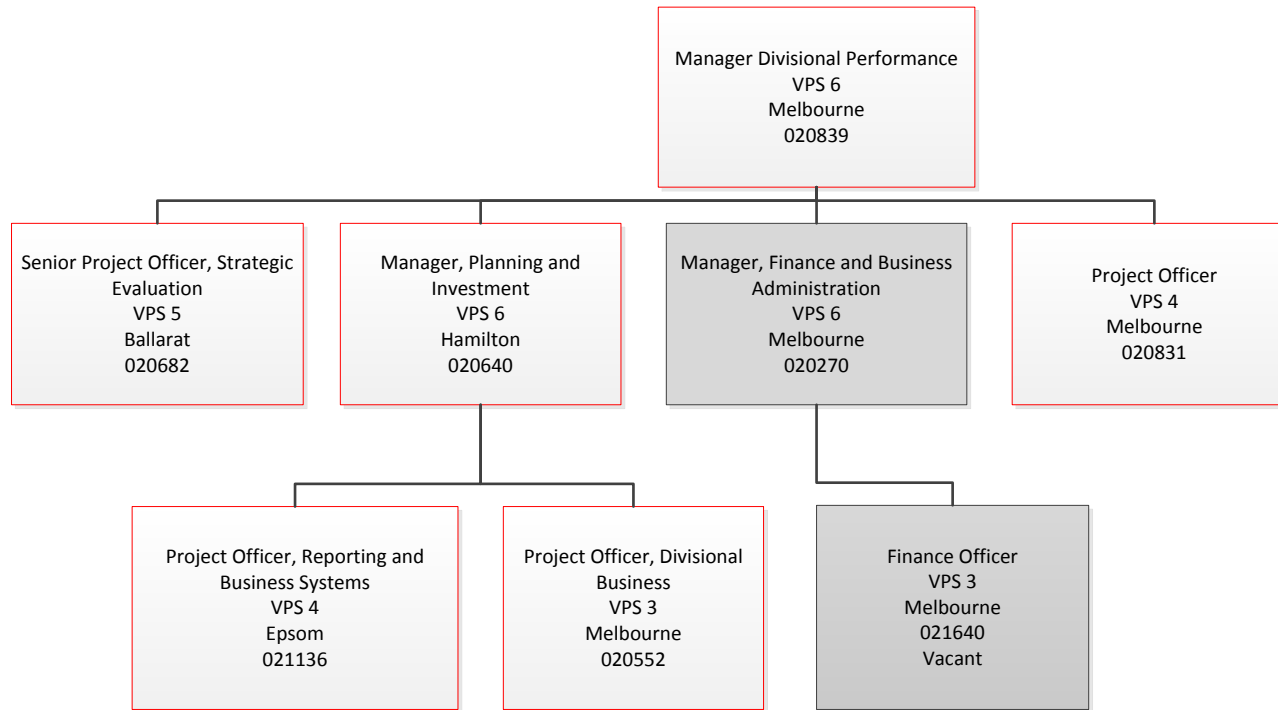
Manager Divisional Performance
VPS 6
Melbourne
020839

Senior Project Officer, Strategic Evaluation
VPS 5
Ballarat
020682

Manager, Planning and Investment
VPS 6
Hamilton
020640

Manager, Finance and Business Administration
VPS 6
Melbourne
020270

Project Officer
VPS 4
Melbourne
020831

Project Officer, Reporting and Business Systems
VPS 4
Epsom
021136

Project Officer, Divisional Business
VPS 3
Melbourne
020552

Finance Officer
VPS 3
Melbourne
021640
Vacant